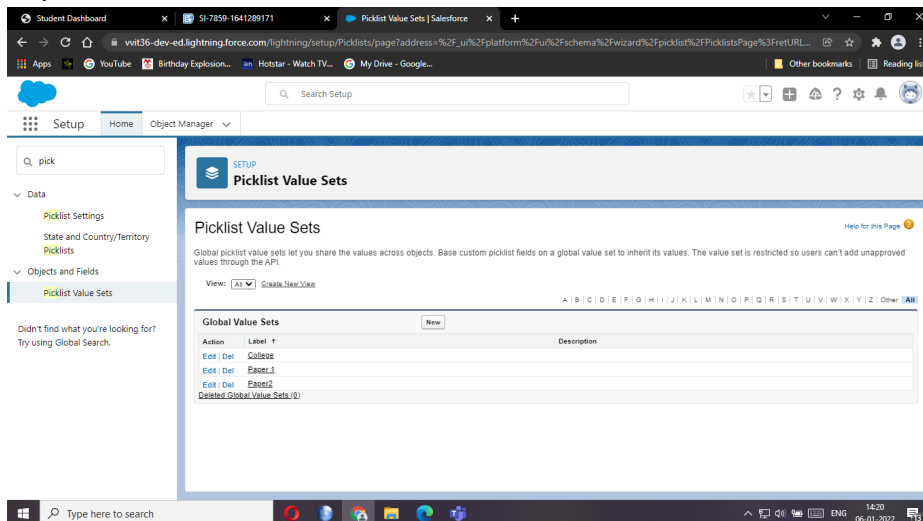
Student Dashboard ×
SI-7859-1641289171 ×
Picklist Value Sets | Salesforce ×
+

vvit36-dev-ed.lightning.force.com/lightning/setup/Picklists/page?address=%2F_ui%2Fplatform%2Fui%2Fschema%2Fwizard%2Fpicklist%2FPicklistsPage%3FretURL...

Apps YouTube Birthday Explosion... Hotstar - Watch TV... My Drive - Google... Other bookmarks Reading lis

Search Setup

Setup Home Object Manager

pick

Data
Picklist Settings
State and Country/Territory Picklists
Objects and Fields
Picklist Value Sets

Didn't find what you're looking for? Try using Global Search.

SETUP
Picklist Value Sets

Picklist Value Sets

Help for this Page

Global picklist value sets let you share the values across objects. Base custom picklist fields on a global value set to inherit its values. The value set is restricted so users can't add unapproved values through the API.

View: All Create New View

A | B | C | D | E | F | G | H | I | J | K | L | M | N | O | P | Q | R | S | T | U | V | W | X | Y | Z | Other All

Global Value Sets New

| Action | Label ↑ | Description |
|---|---|---|
| Edit \| Del | College | |
| Edit \| Del | Paper 1 | |
| Edit \| Del | Paper2 | |

Deleted Global Value Sets (0)

Type here to search

ENG 14:20 06-01-2022